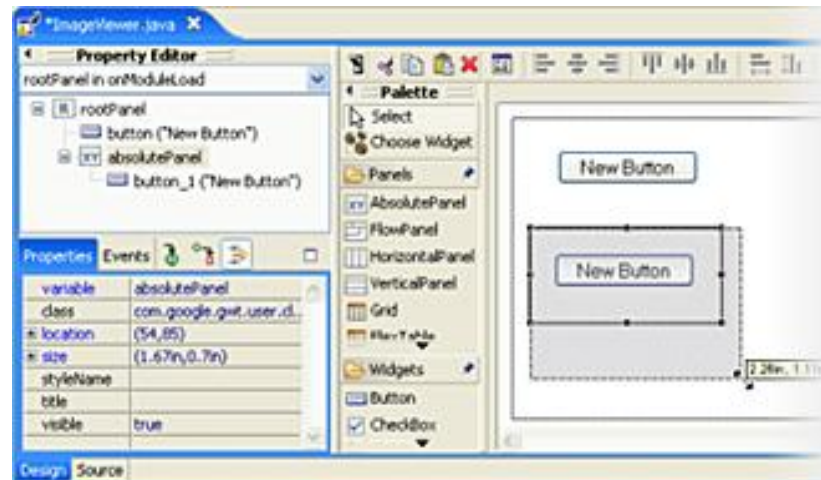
*ImageViewer.java

Property Editor
rootPanel in onModuleLoad
rootPanel
button ("New Button")
absolutePanel
button_1 ("New Button")

Properties Events

| variable | absolutePanel |
|---|---|
| class | com.google.gwt.user.cl... |
| location | (54,85) |
| size | (1.67in,0.7in) |
| styleName | |
| title | |
| visible | true |

Design Source

Palette
Select
Choose Widget
Panels
AbsolutePanel
FlowPanel
HorizontalPanel
VerticalPanel
Grid
FlexTable
Widgets
Button
CheckBox

New Button
New Button
2.26in, 1.1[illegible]